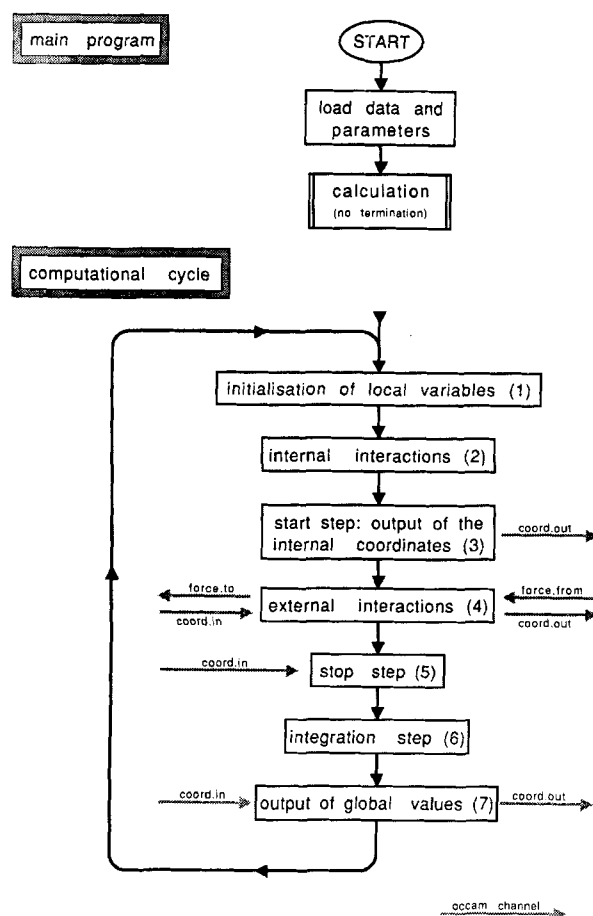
main program

START

load data and parameters

calculation
(no termination)

computational cycle

initialisation of local variables (1)

internal interactions (2)

start step: output of the internal coordinates (3)

coord.out

force.to

coord.in

external interactions (4)

force.from

coord.out

coord.in

stop step (5)

integration step (6)

coord.in

output of global values (7)

coord.out

occam channel